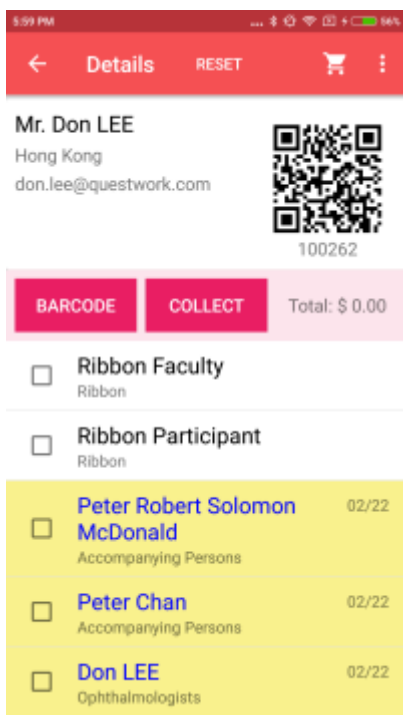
5:59 PM ... 56%

Details RESET

Mr. Don LEE
Hong Kong
don.lee@questwork.com

100262

BARCODE COLLECT Total: $ 0.00

Ribbon Faculty
Ribbon

Ribbon Participant
Ribbon

Peter Robert Solomon McDonald 02/22
Accompanying Persons

Peter Chan 02/22
Accompanying Persons

Don LEE 02/22
Ophthalmologists